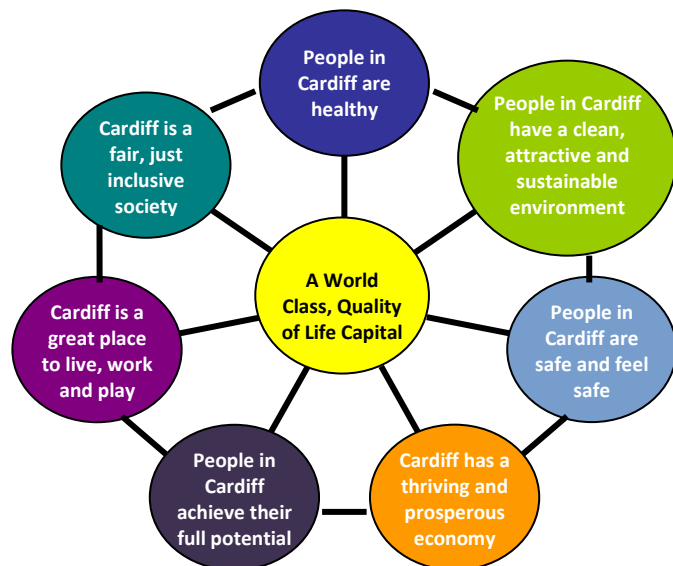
People in Cardiff are healthy

People in Cardiff have a clean, attractive and sustainable environment

People in Cardiff are safe and feel safe

Cardiff has a thriving and prosperous economy

People in Cardiff achieve their full potential

Cardiff is a great place to live, work and play

Cardiff is a fair, just inclusive society

A World Class, Quality of Life Capital